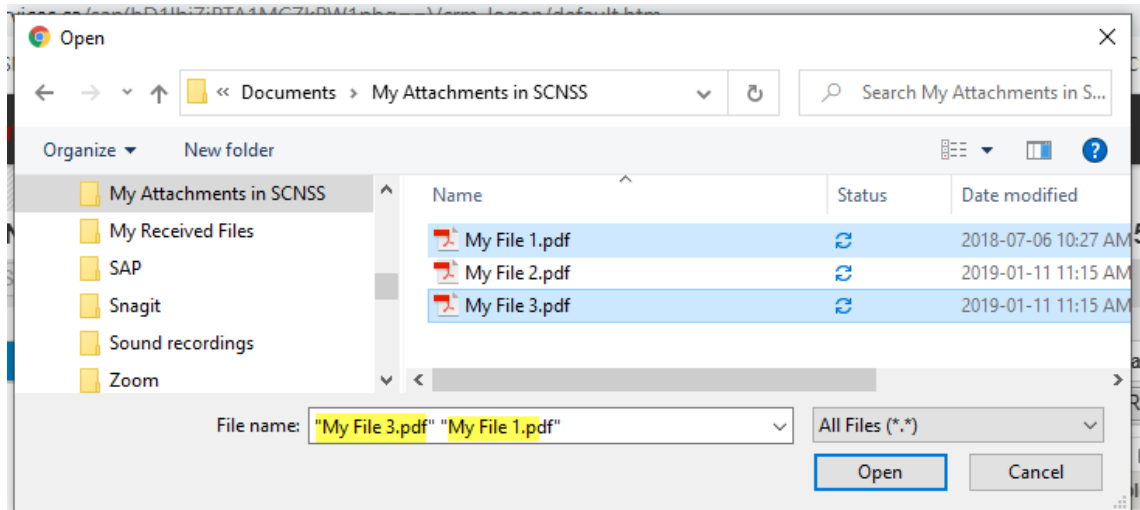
Open

« Documents › My Attachments in SCNSS

Search My Attachments in S...

Organize ▾   New folder

My Attachments in SCNSS
My Received Files
SAP
Snagit
Sound recordings
Zoom

| Name | Status | Date modified |
|---|---|---|
| My File 1.pdf | | 2018-07-06 10:27 AM |
| My File 2.pdf | | 2019-01-11 11:15 AM |
| My File 3.pdf | | 2019-01-11 11:15 AM |

File name: "My File 3.pdf" "My File 1.pdf"

All Files (*.*)

Open   Cancel